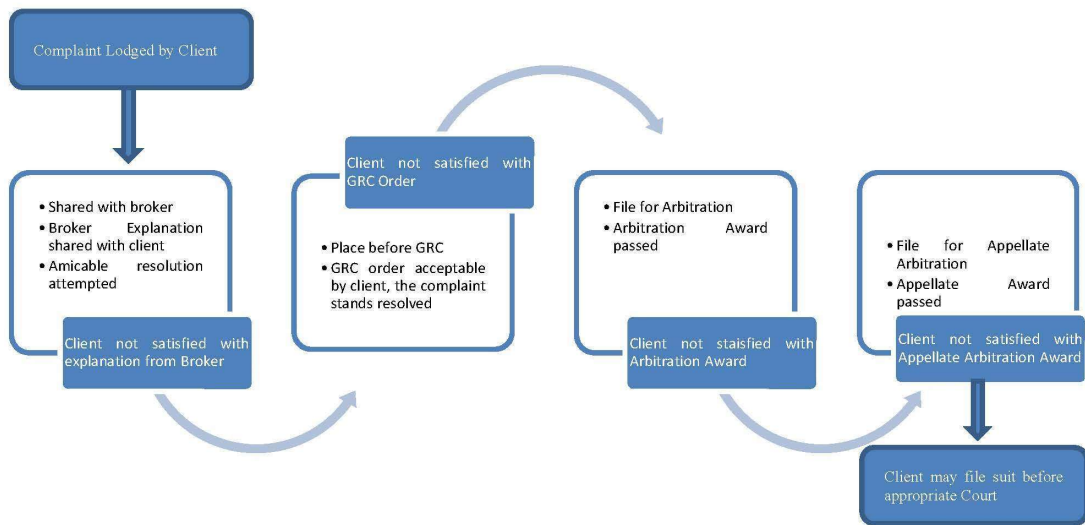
Complaint Lodged by Client

- Shared with broker
- Broker Explanation shared with client
- Amicable resolution attempted

Client not satisfied with explanation from Broker

Client not satisfied with GRC Order

- Place before GRC
- GRC order acceptable by client, the complaint stands resolved

- File for Arbitration
- Arbitration Award passed

Client not staisfied with Arbitration Award

- File for Appellate Arbitration
- Appellate Award passed

Client not satisfied with Appellate Arbitration Award

Client may file suit before appropriate Court